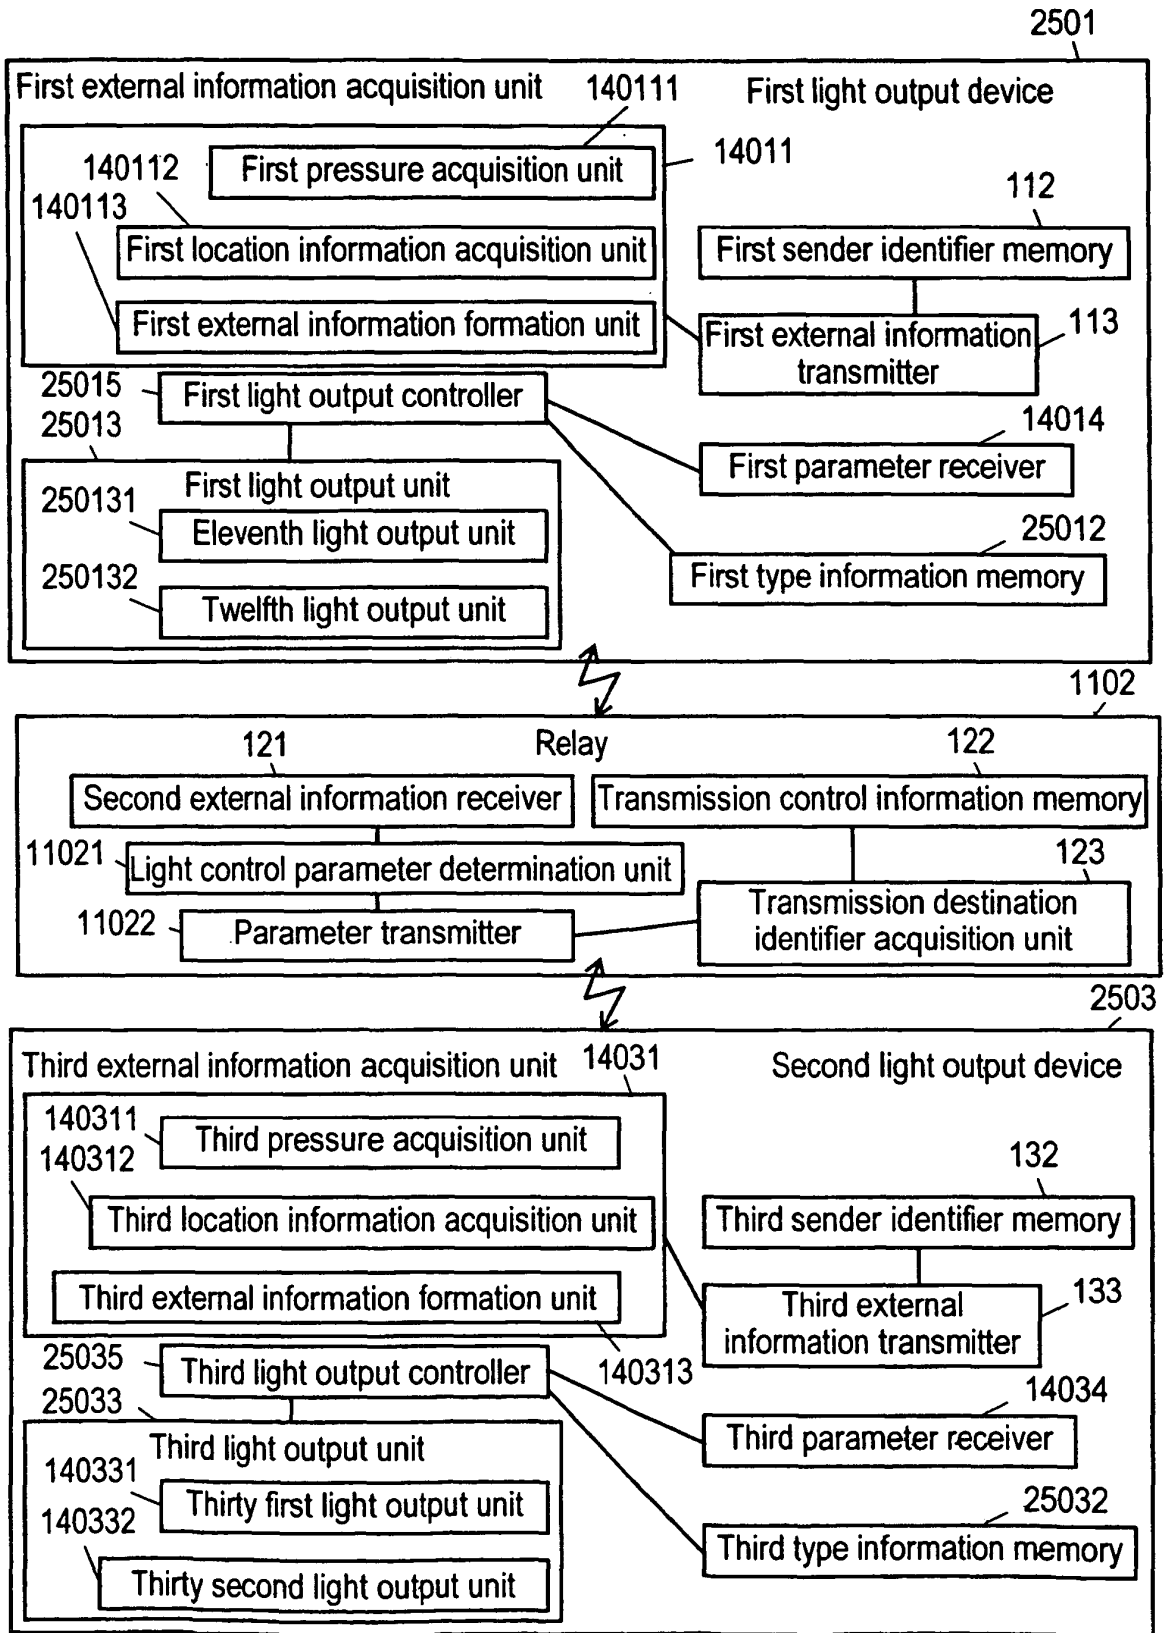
2501

First external information acquisition unit 140111 First light output device

140112 First pressure acquisition unit 14011

140113

First location information acquisition unit

First external information formation unit

112

First sender identifier memory

First external information transmitter 113

25015 First light output controller

25013

First light output unit

250131 Eleventh light output unit

250132 Twelfth light output unit

14014

First parameter receiver

25012

First type information memory

1102

121 Relay 122

Second external information receiver

Transmission control information memory

11021 Light control parameter determination unit

123

11022 Parameter transmitter

Transmission destination identifier acquisition unit

2503

Third external information acquisition unit 14031 Second light output device

140311 Third pressure acquisition unit

140312

Third location information acquisition unit

Third external information formation unit

140313

132

Third sender identifier memory

Third external information transmitter 133

25035 Third light output controller

25033

Third light output unit

140331 Thirty first light output unit

140332 Thirty second light output unit

14034

Third parameter receiver

25032

Third type information memory